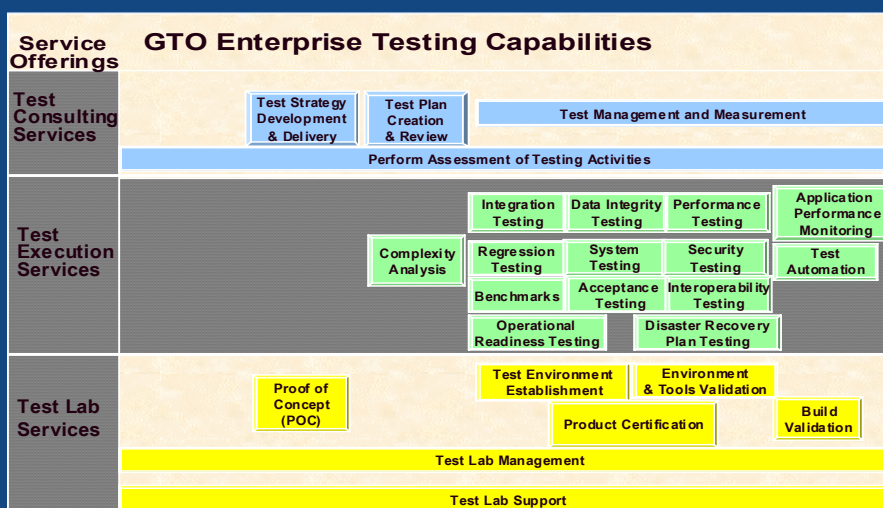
Service Offerings

GTO Enterprise Testing Capabilities

Test Consulting Services

Test Strategy Development & Delivery

Test Plan Creation & Review

Test Management and Measurement

Perform Assessment of Testing Activities

Test Execution Services

Integration Testing

Data Integrity Testing

Performance Testing

Application Performance Monitoring

Complexity Analysis

Regression Testing

System Testing

Security Testing

Test Automation

Benchmarks

Acceptance Testing

Interoperability Testing

Operational Readiness Testing

Disaster Recovery Plan Testing

Test Lab Services

Proof of Concept (POC)

Test Environment Establishment

Environment & Tools Validation

Product Certification

Build Validation

Test Lab Management

Test Lab Support